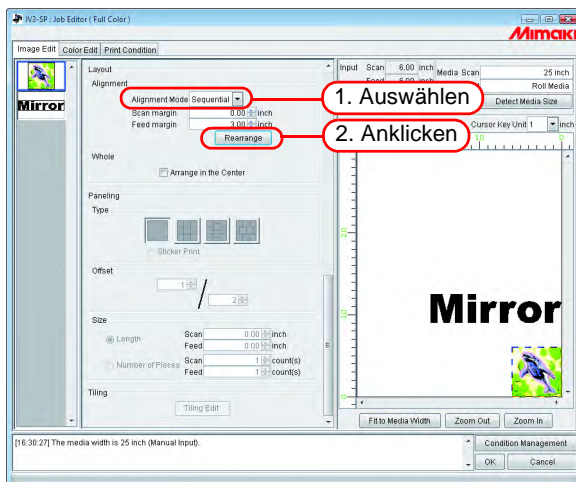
RasterLink6 - JV3-SP : Job Editor ( Full Color )

Mimaki

Image Edit | Color Edit | Print Condition

Mirror

Layout
Alignment
Alignment Mode Sequential
Scan margin 0.00 inch
Feed margin 3.00 inch
Rearrange

1. Auswählen
2. Anklicken

Whole
Arrange in the Center

Paneling
Type
Sticker Print

Offset
1
2

Size
Length
Scan 0.00 inch
Feed 0.00 inch
Number of Pieces
Scan 1 count(s)
Feed 1 count(s)

Tiling
Tiling Edit

Input Scan 6.00 inch
Feed 6.00 inch
Media Scan 25 inch
Roll Media
Detect Media Size
Cursor Key Unit 1 inch

Mirror

Fit to Media Width | Zoom Out | Zoom In

[16:30:27] The media width is 25 inch (Manual Input).

Condition Management
OK | Cancel